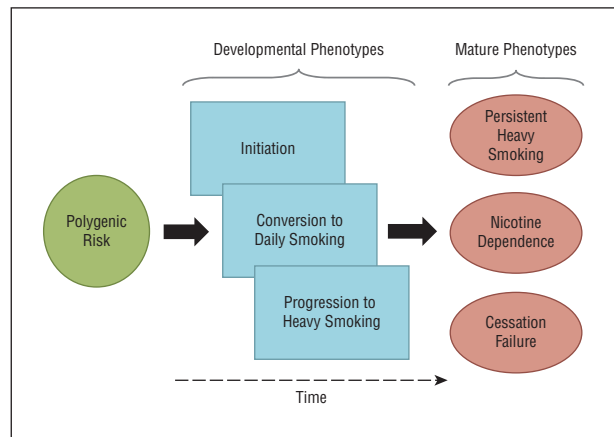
Developmental Phenotypes

Mature Phenotypes

Polygenic Risk

Initiation

Conversion to Daily Smoking

Progression to Heavy Smoking

Persistent Heavy Smoking

Nicotine Dependence

Cessation Failure

Time